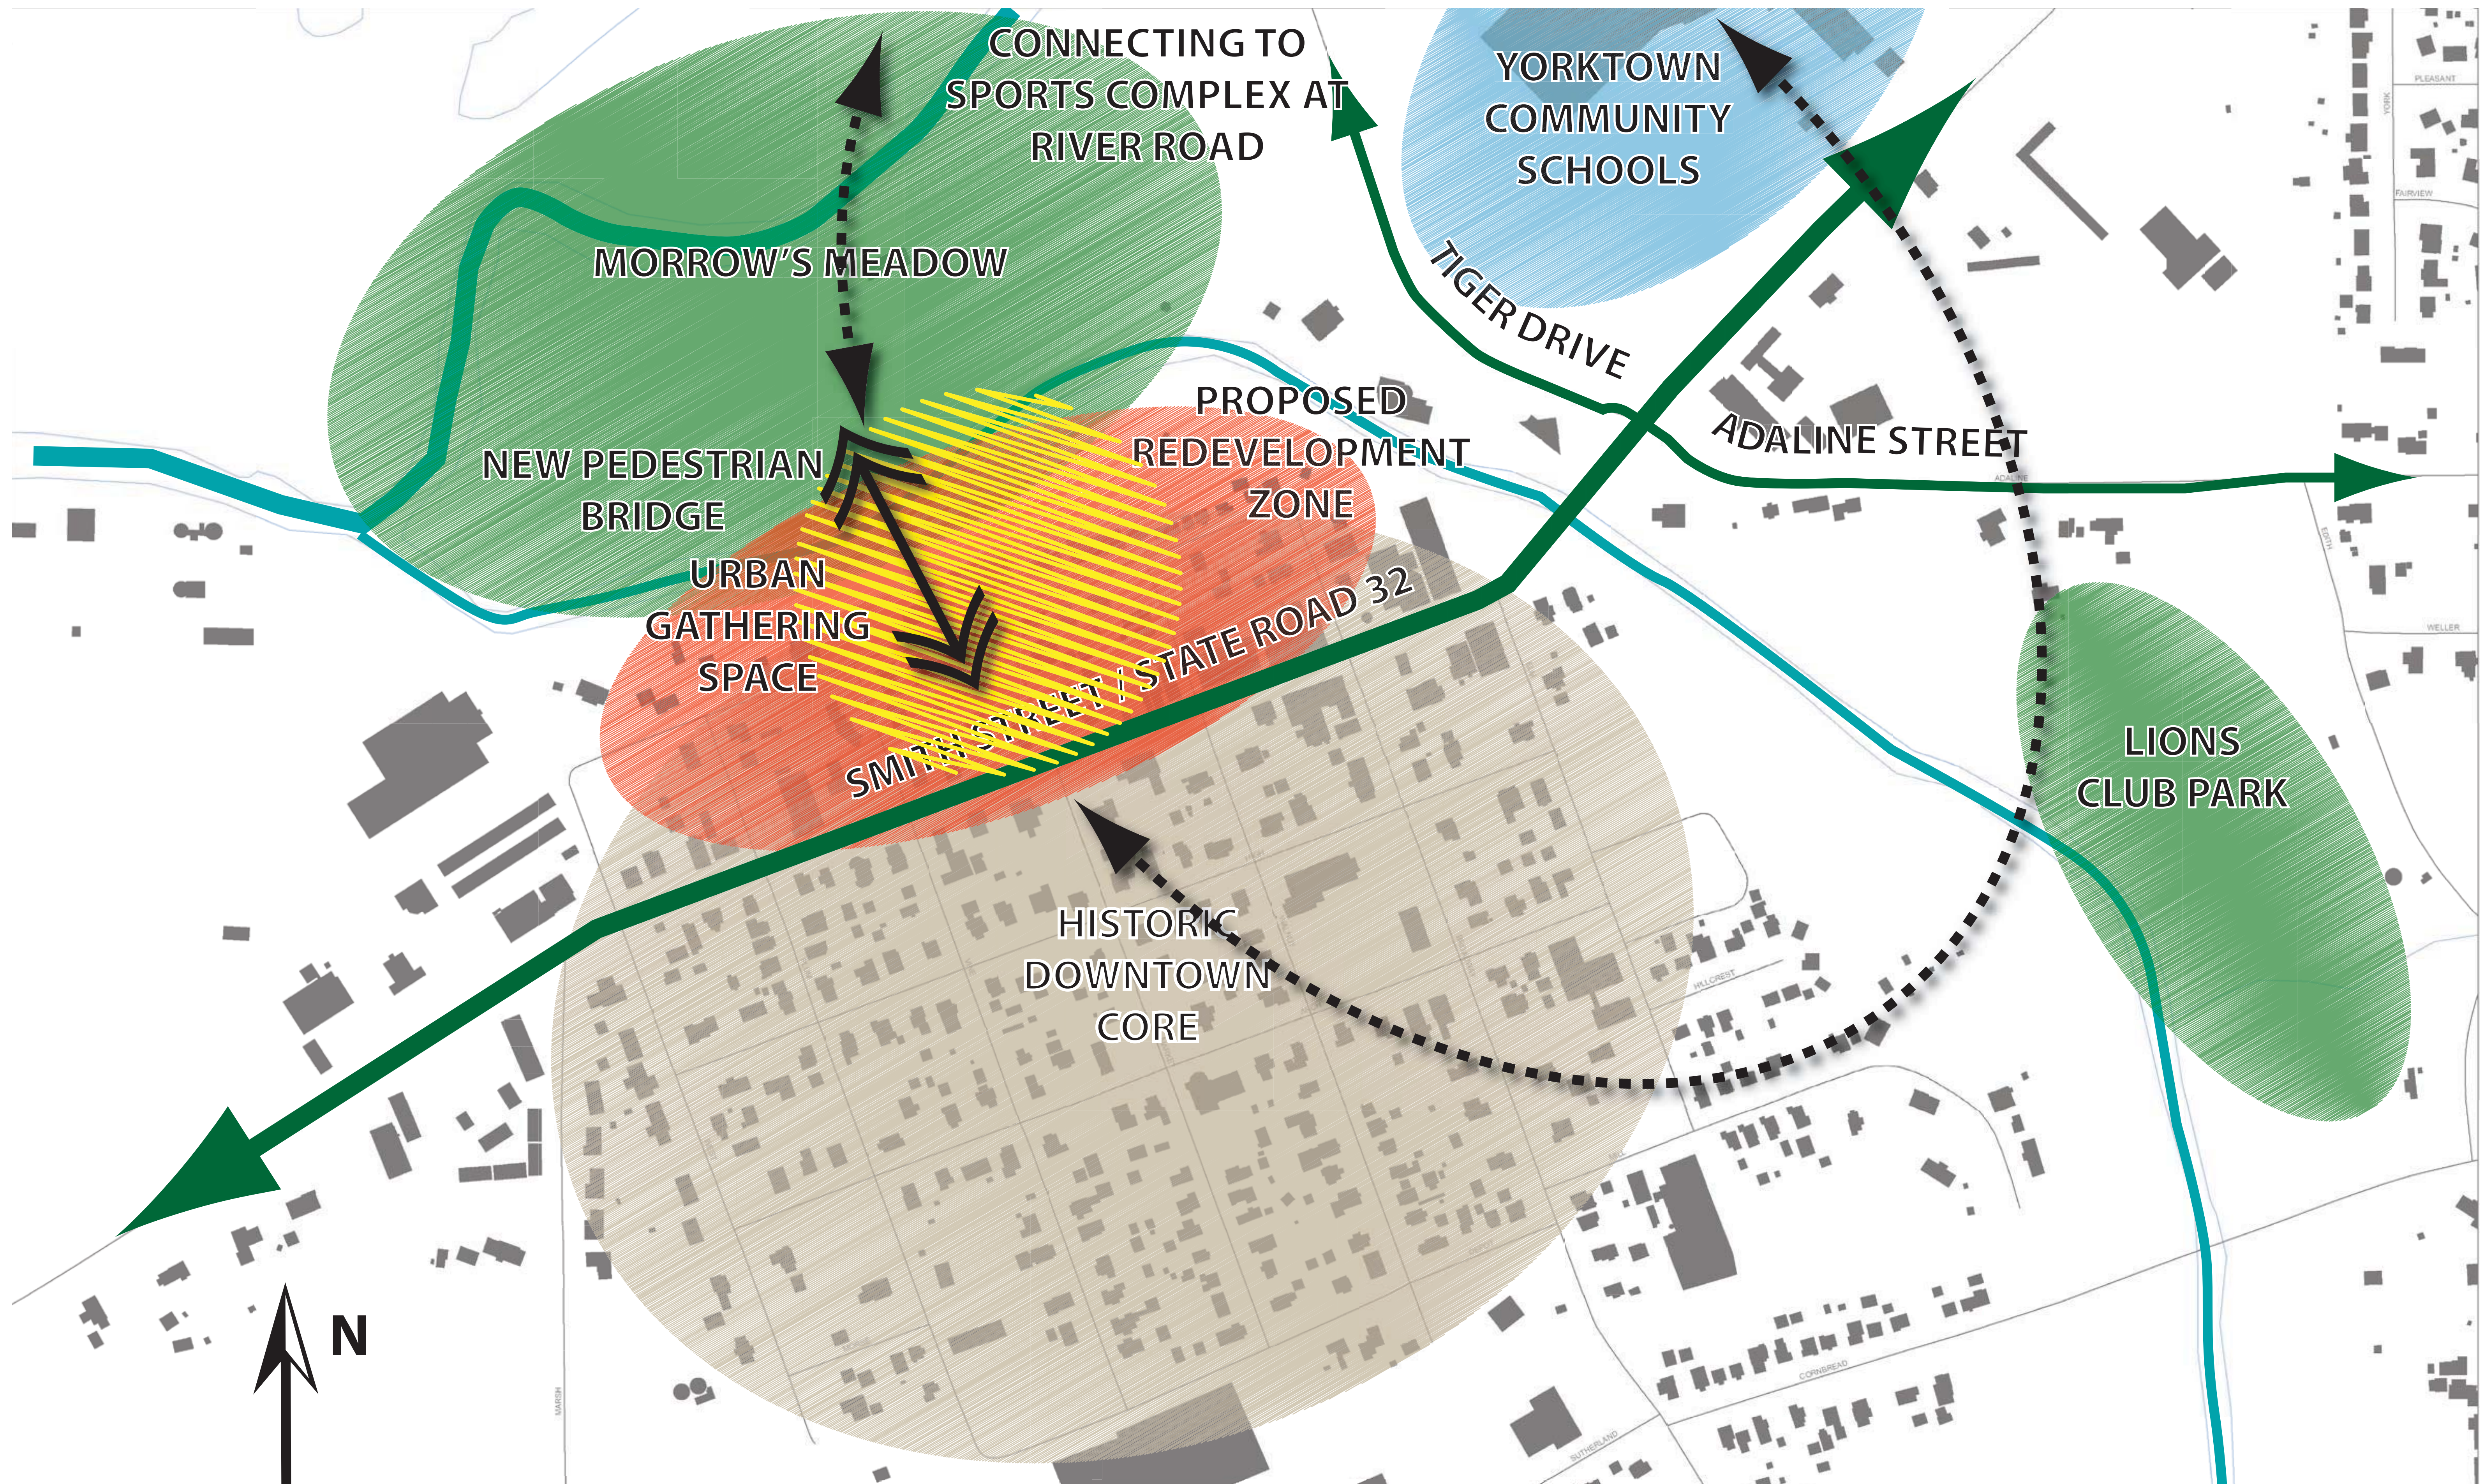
CONNECTING TO SPORTS COMPLEX AT RIVER ROAD

YORKTOWN COMMUNITY SCHOOLS

MORROW'S MEADOW

TIGER DRIVE

PROPOSED REDEVELOPMENT ZONE

ADALINE STREET

NEW PEDESTRIAN BRIDGE

URBAN GATHERING SPACE

SMITH STREET / STATE ROAD 32

LIONS CLUB PARK

HISTORIC DOWNTOWN CORE

PLEASANT

YORK

FAIRVIEW

ADALINE

EDITH

WELLER

HILLCREST

CORNBREAD

SUTHERLAND

MARSH

N